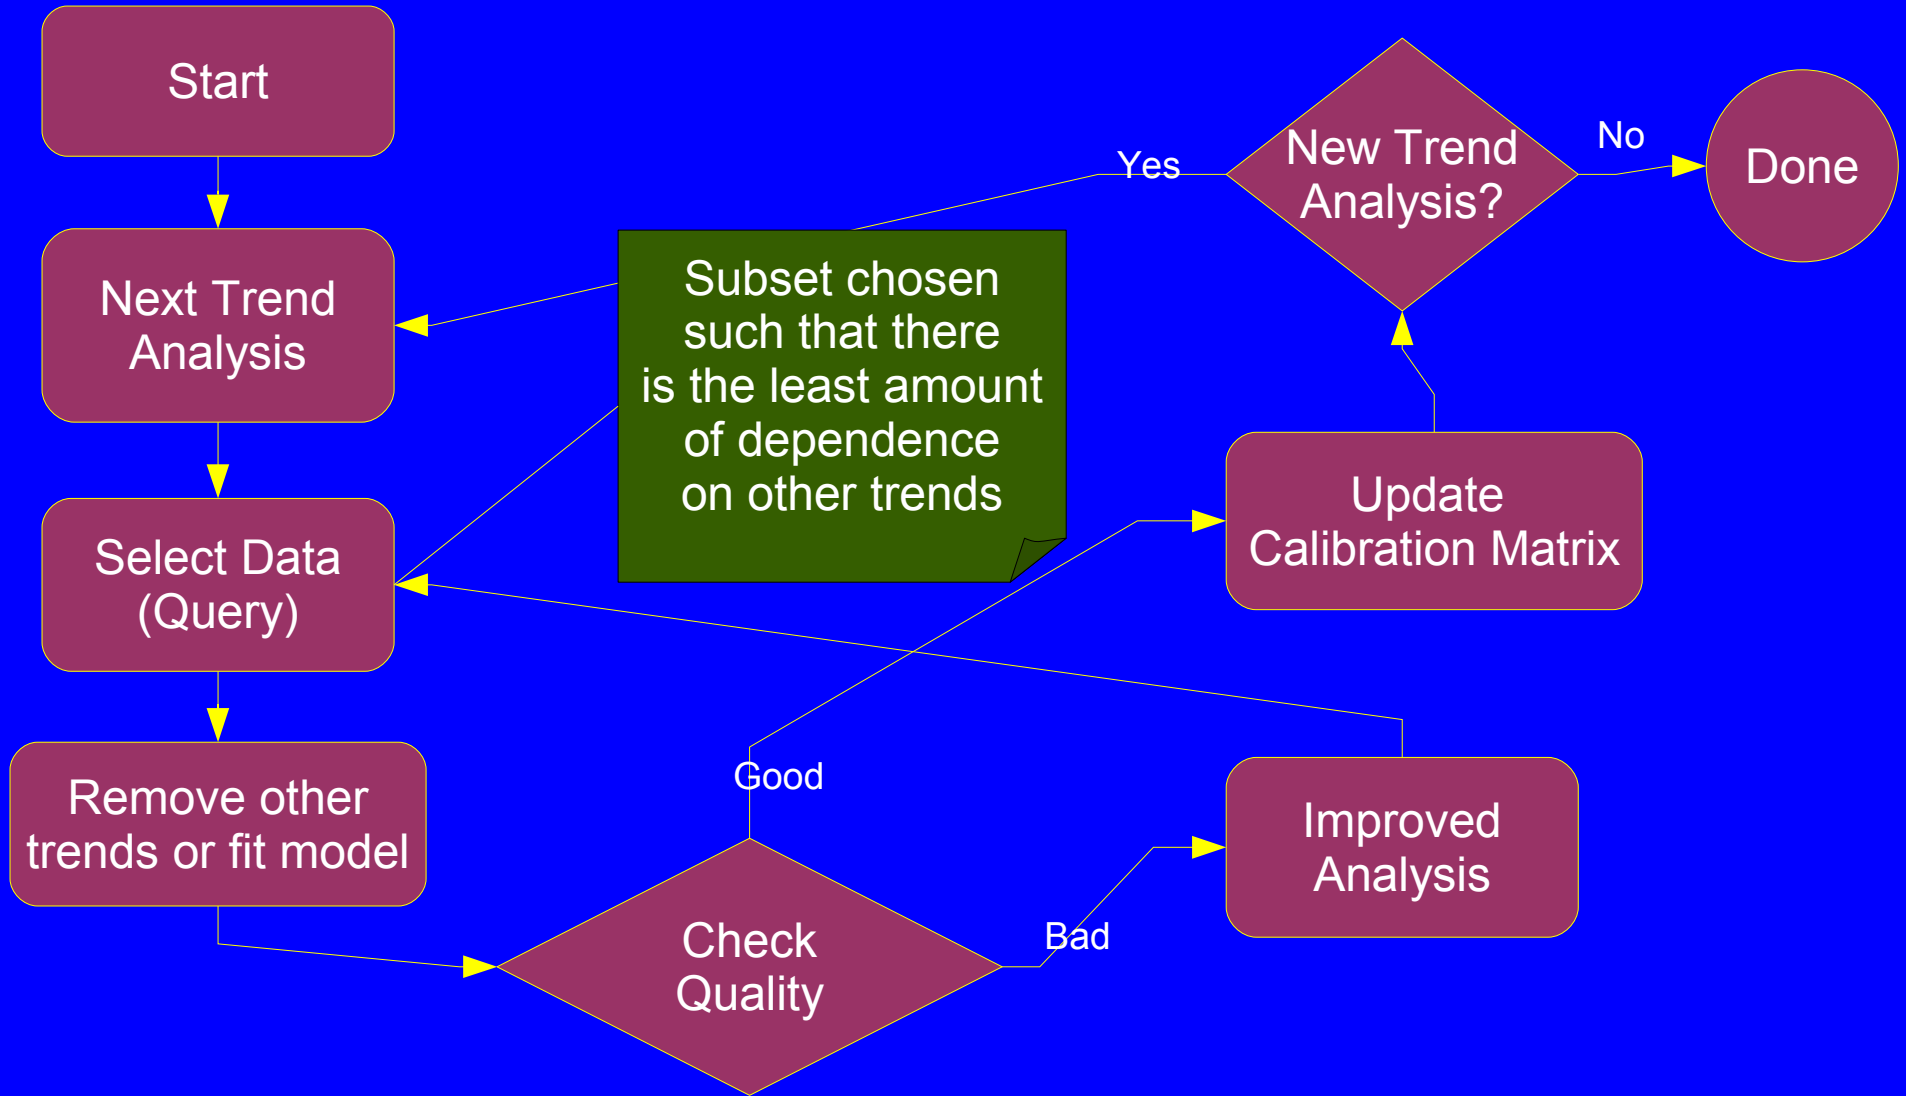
Start

Next Trend Analysis

Select Data (Query)

Remove other trends or fit model

Subset chosen such that there is the least amount of dependence on other trends

Yes

New Trend Analysis?

No

Done

Update Calibration Matrix

Good

Check Quality

Bad

Improved Analysis